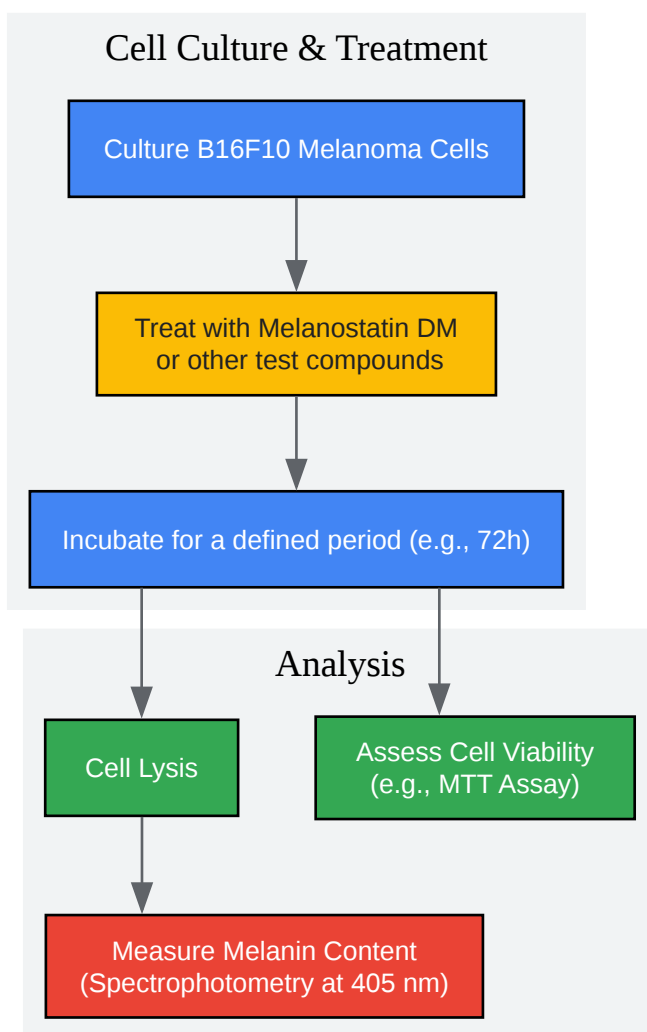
Cell Culture & Treatment

Culture B16F10 Melanoma Cells

Treat with Melanostatin DM or other test compounds

Incubate for a defined period (e.g., 72h)

Analysis

Cell Lysis

Assess Cell Viability (e.g., MTT Assay)

Measure Melanin Content (Spectrophotometry at 405 nm)